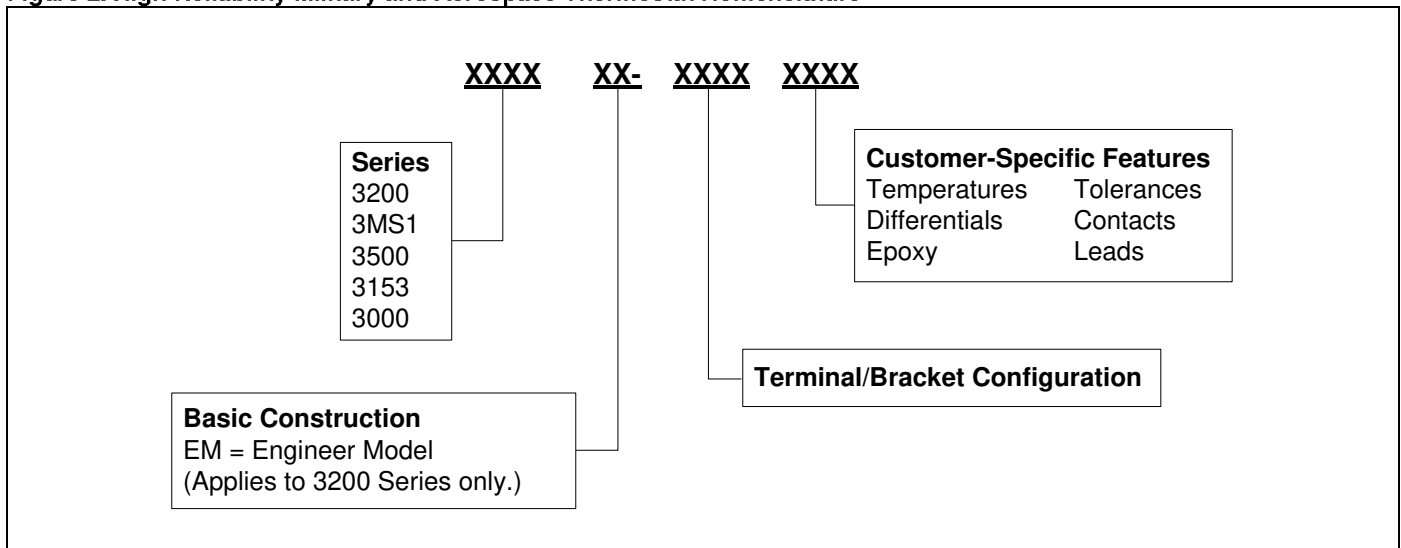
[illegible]

XXXX XX- XXXX XXXX

**Series**
3200
3MS1
3500
3153
3000

**Customer-Specific Features**

| Temperatures | Tolerances |
|---|---|
| Differentials | Contacts |
| Epoxy | Leads |

**Terminal/Bracket Configuration**

**Basic Construction**
EM = Engineer Model
(Applies to 3200 Series only.)